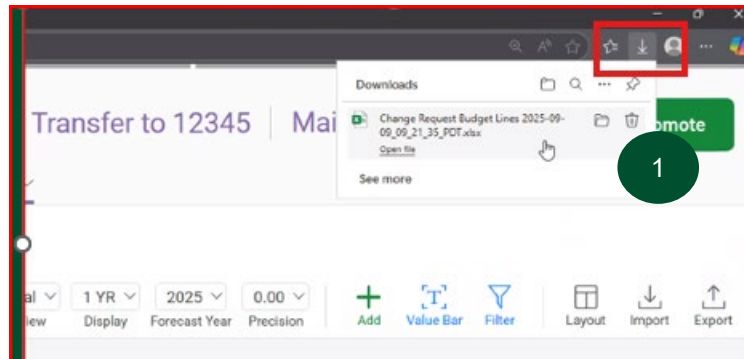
Downloads

Change Request Budget Lines 2025-09-09_21_35_PDT.xlsx

Open file

See more

Transfer to 12345 | Mai

omote

1

al
iew

1 YR
Display

2025
Forecast Year

0.00
Precision

Add

Value Bar

Filter

Layout

Import

Export